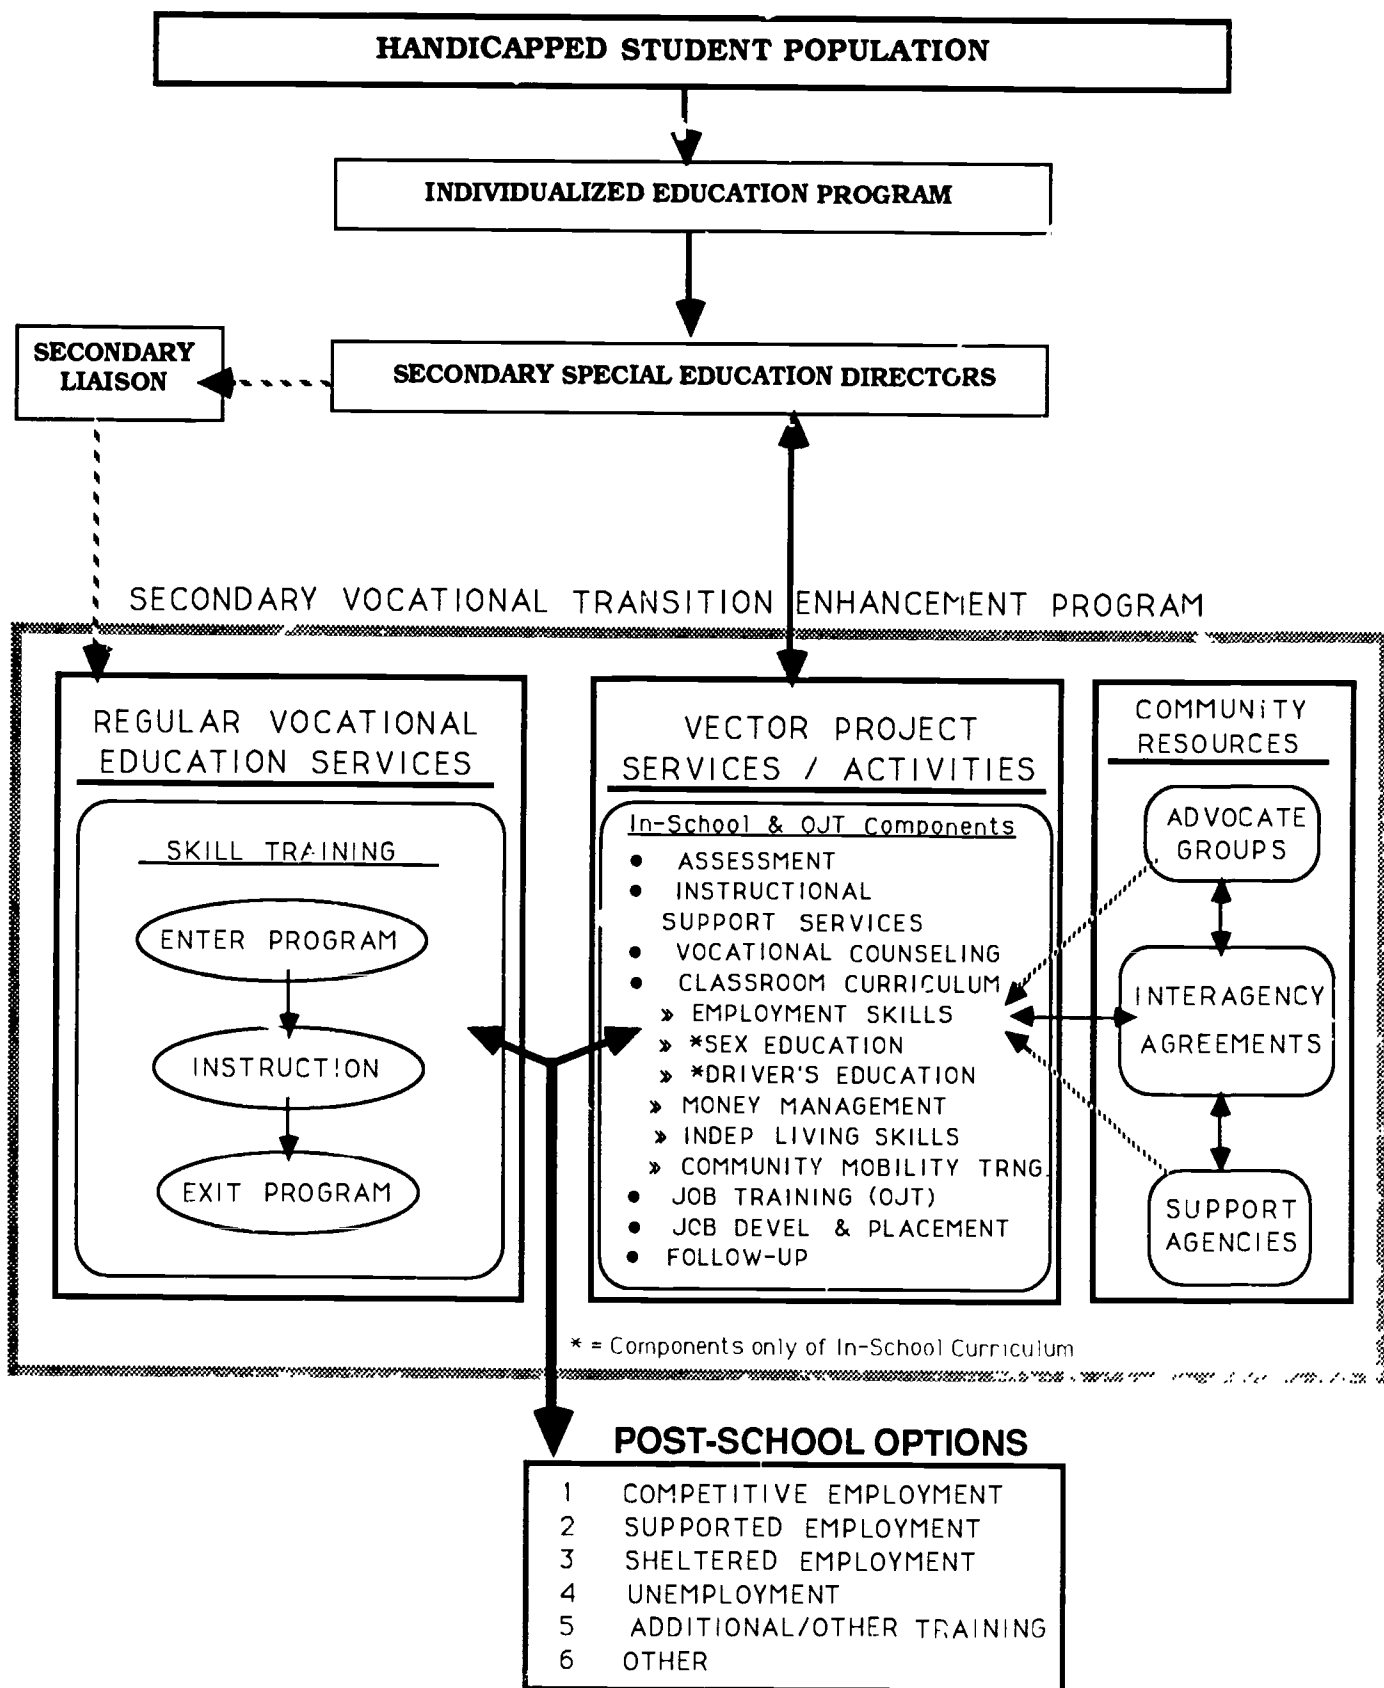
HANDICAPPED STUDENT POPULATION

INDIVIDUALIZED EDUCATION PROGRAM

SECONDARY LIAISON

SECONDARY SPECIAL EDUCATION DIRECTORS

SECONDARY VOCATIONAL TRANSITION ENHANCEMENT PROGRAM

REGULAR VOCATIONAL EDUCATION SERVICES

SKILL TRAINING

ENTER PROGRAM

INSTRUCTION

EXIT PROGRAM

VECTOR PROJECT SERVICES / ACTIVITIES

In-School & OJT Components

- ASSESSMENT
- INSTRUCTIONAL SUPPORT SERVICES
- VOCATIONAL COUNSELING
- CLASSROOM CURRICULUM
» EMPLOYMENT SKILLS
» *SEX EDUCATION
» *DRIVER'S EDUCATION
» MONEY MANAGEMENT
» INDEP LIVING SKILLS
» COMMUNITY MOBILITY TRNG
- JOB TRAINING (OJT)
- JCB DEVEL & PLACEMENT
- FOLLOW-UP

COMMUNITY RESOURCES

ADVOCATE GROUPS

INTERAGENCY AGREEMENTS

SUPPORT AGENCIES

* = Components only of In-School Curriculum

POST-SCHOOL OPTIONS

1 COMPETITIVE EMPLOYMENT
2 SUPPORTED EMPLOYMENT
3 SHELTERED EMPLOYMENT
4 UNEMPLOYMENT
5 ADDITIONAL/OTHER TRAINING
6 OTHER